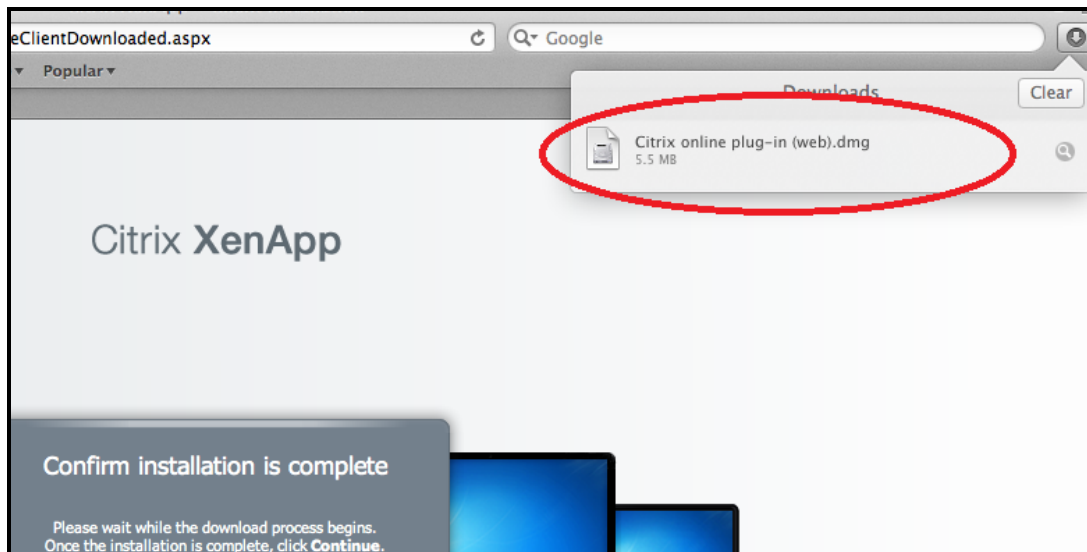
eClientDownloaded.aspx

Google

Popular

Downloads

Clear

Citrix online plug-in (web).dmg
5.5 MB

Citrix XenApp

Confirm installation is complete

Please wait while the download process begins. Once the installation is complete, click **Continue**.